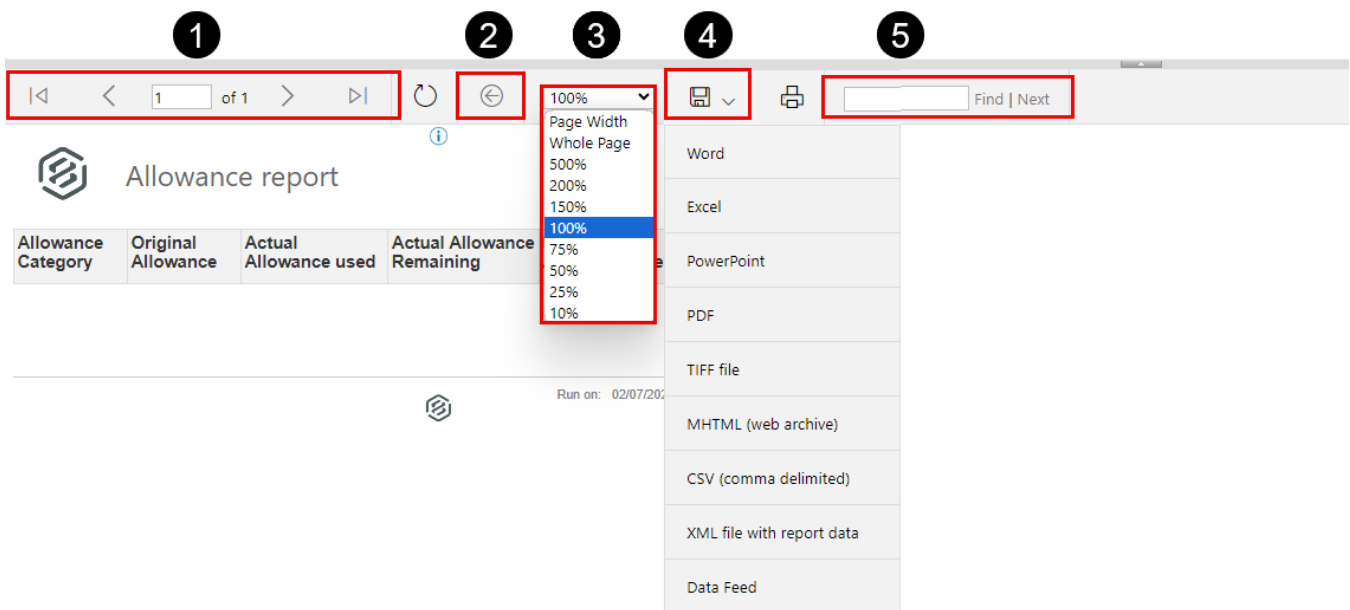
1 2 3 4 5

1 of 1

100%
Page Width
Whole Page
500%
200%
150%
100%
75%
50%
25%
10%

Find | Next

Allowance report

| Allowance Category | Original Allowance | Actual Allowance used | Actual Allowance Remaining | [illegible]e |
|---|---|---|---|---|

Word
Excel
PowerPoint
PDF
TIFF file
MHTML (web archive)
CSV (comma delimited)
XML file with report data
Data Feed

Run on: 02/07/20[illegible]